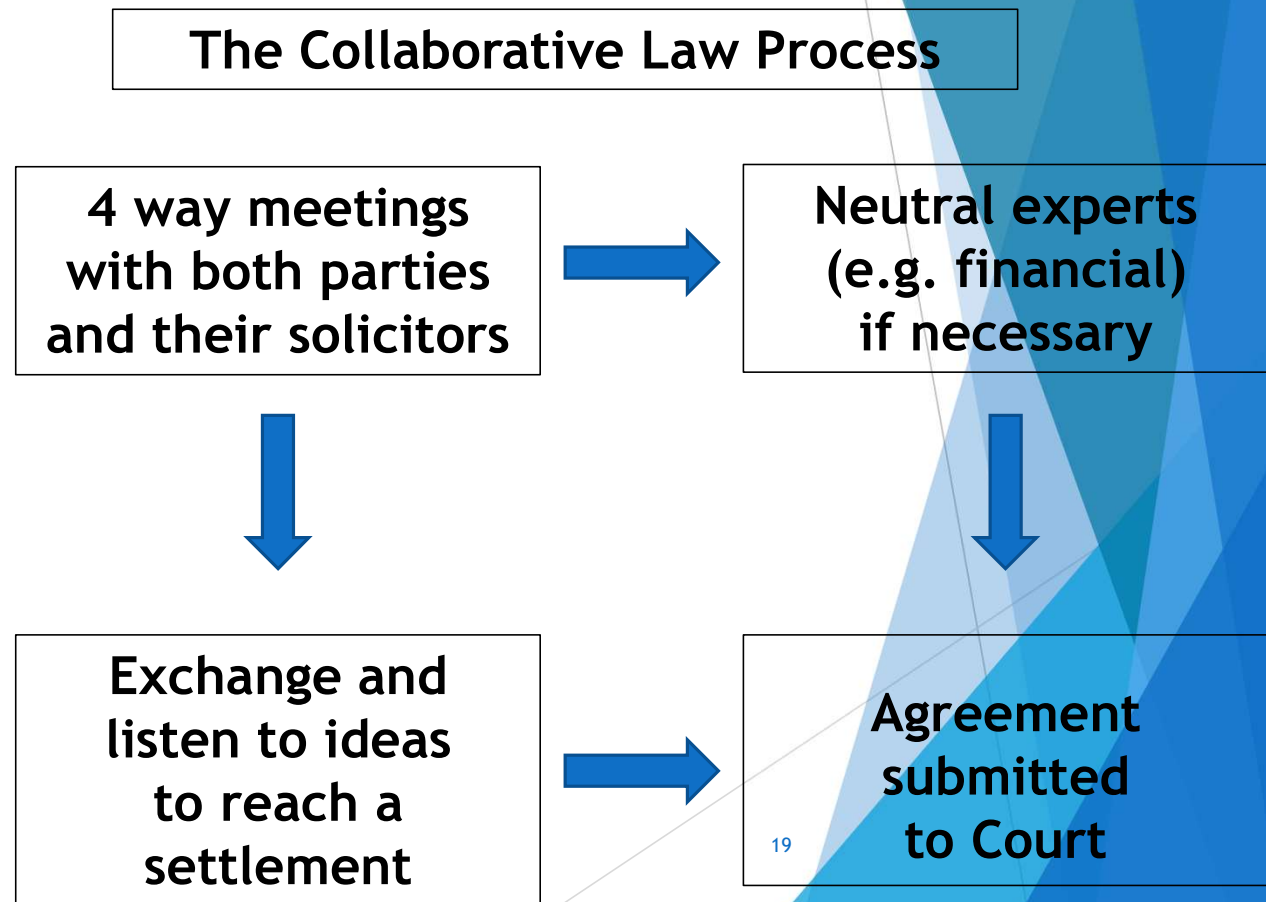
The Collaborative Law Process

4 way meetings with both parties and their solicitors

Neutral experts (e.g. financial) if necessary

Exchange and listen to ideas to reach a settlement

Agreement submitted to Court

19